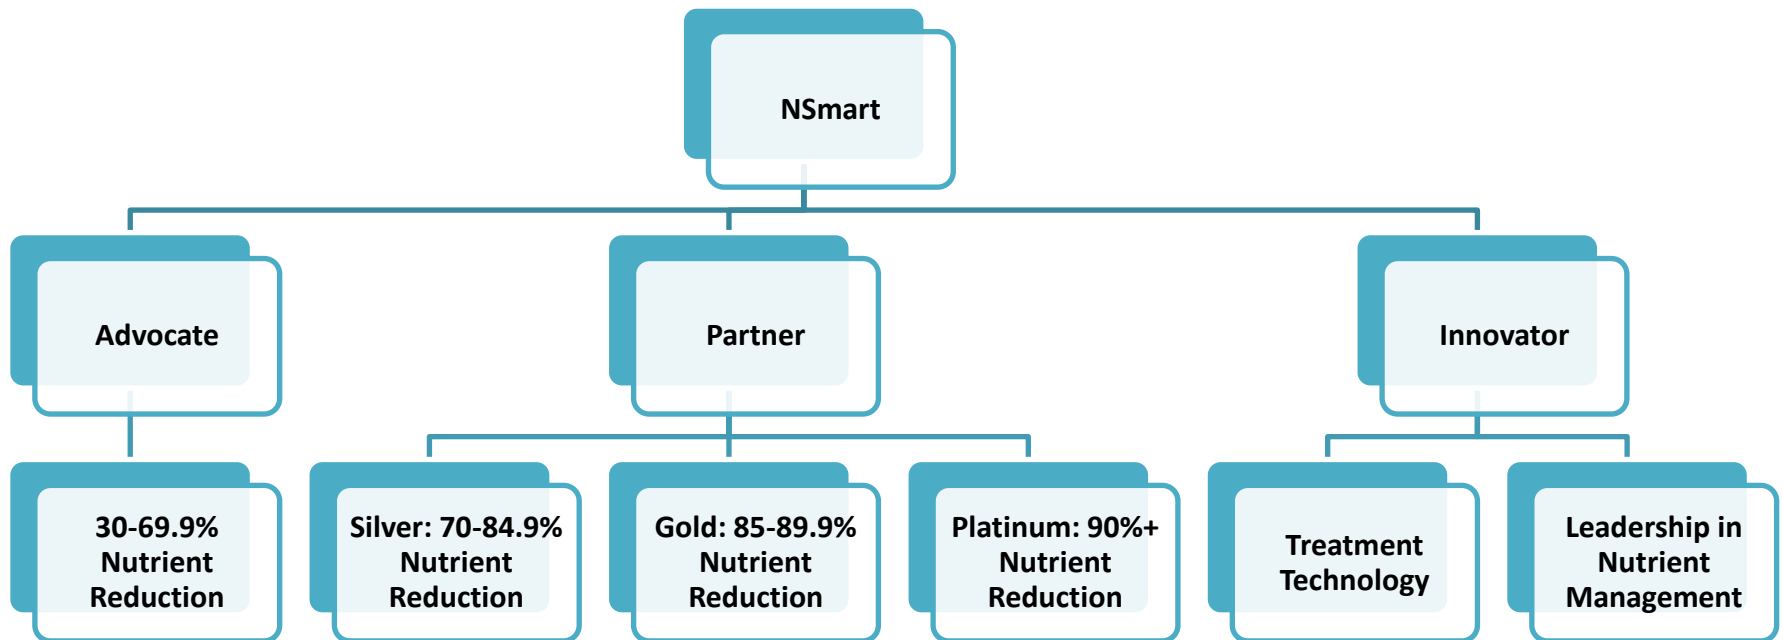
NSmart

Advocate

Partner

Innovator

30-69.9% Nutrient Reduction

Silver: 70-84.9% Nutrient Reduction

Gold: 85-89.9% Nutrient Reduction

Platinum: 90%+ Nutrient Reduction

Treatment Technology

Leadership in Nutrient Management